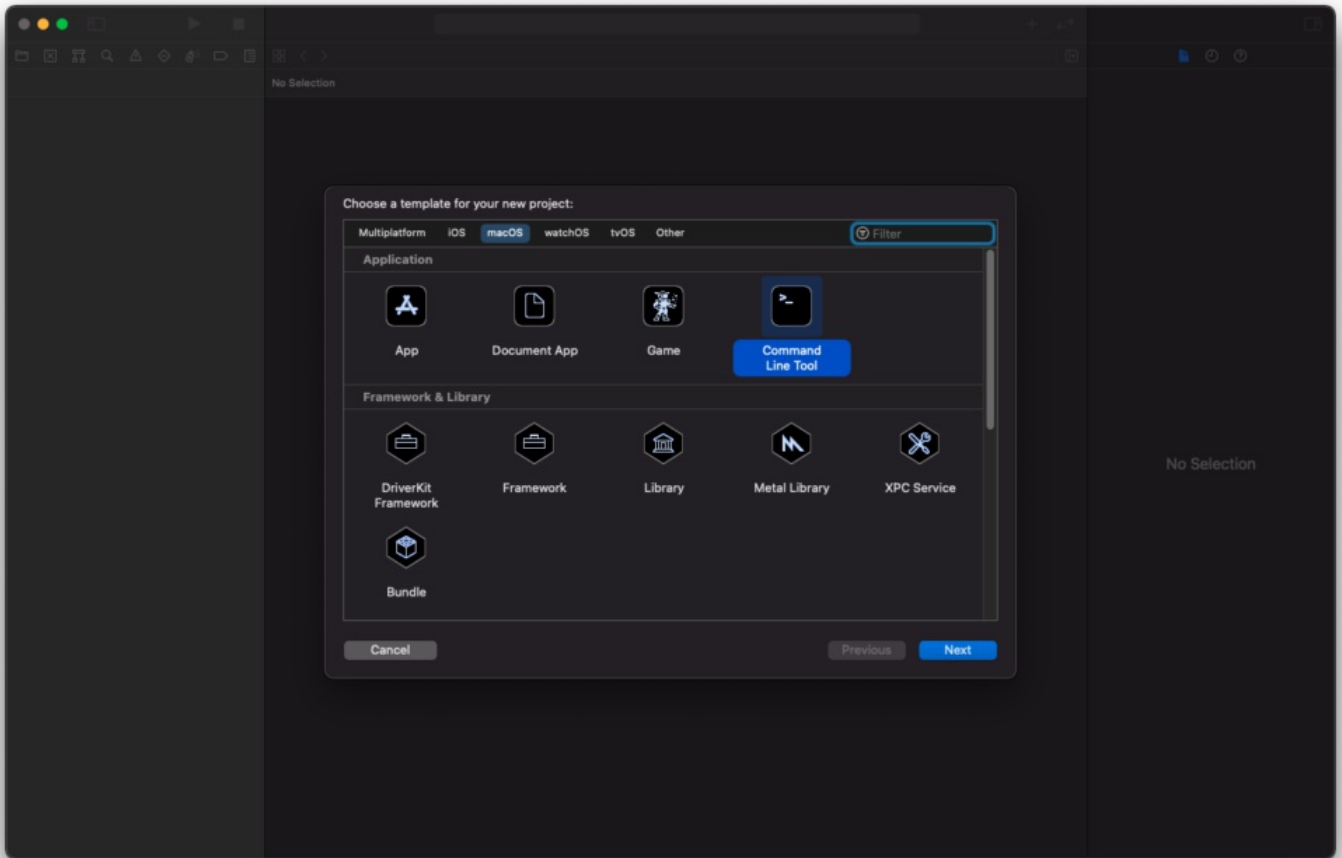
No Selection

Choose a template for your new project:

Multiplatform iOS macOS watchOS tvOS Other

Filter

Application

App

Document App

Game

Command Line Tool

Framework & Library

DriverKit Framework

Framework

Library

Metal Library

XPC Service

Bundle

Cancel

Previous

Next

No Selection